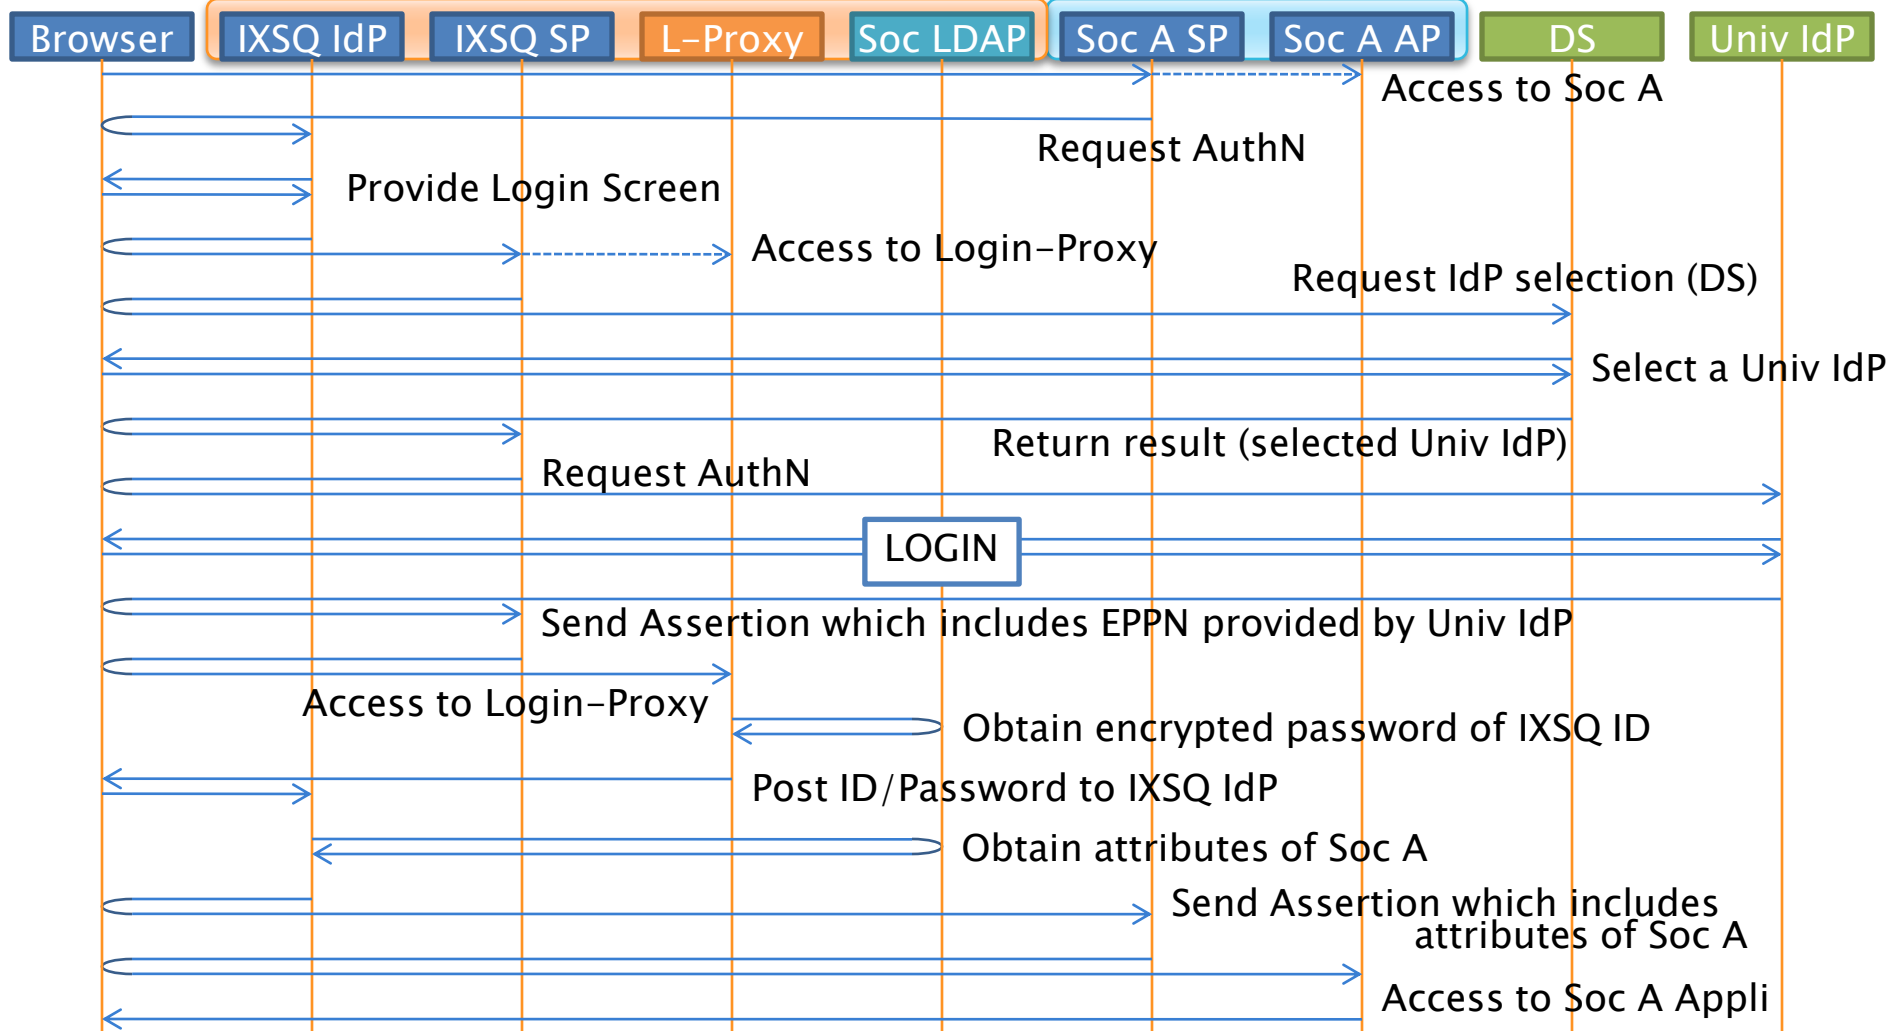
Browser
IXSQ IdP
IXSQ SP
L-Proxy
Soc LDAP
Soc A SP
Soc A AP
DS
Univ IdP

Access to Soc A

Request AuthN

Provide Login Screen

Access to Login-Proxy

Request IdP selection (DS)

Select a Univ IdP

Return result (selected Univ IdP)

Request AuthN

LOGIN

Send Assertion which includes EPPN provided by Univ IdP

Access to Login-Proxy

Obtain encrypted password of IXSQ ID

Post ID/Password to IXSQ IdP

Obtain attributes of Soc A

Send Assertion which includes attributes of Soc A

Access to Soc A Appli